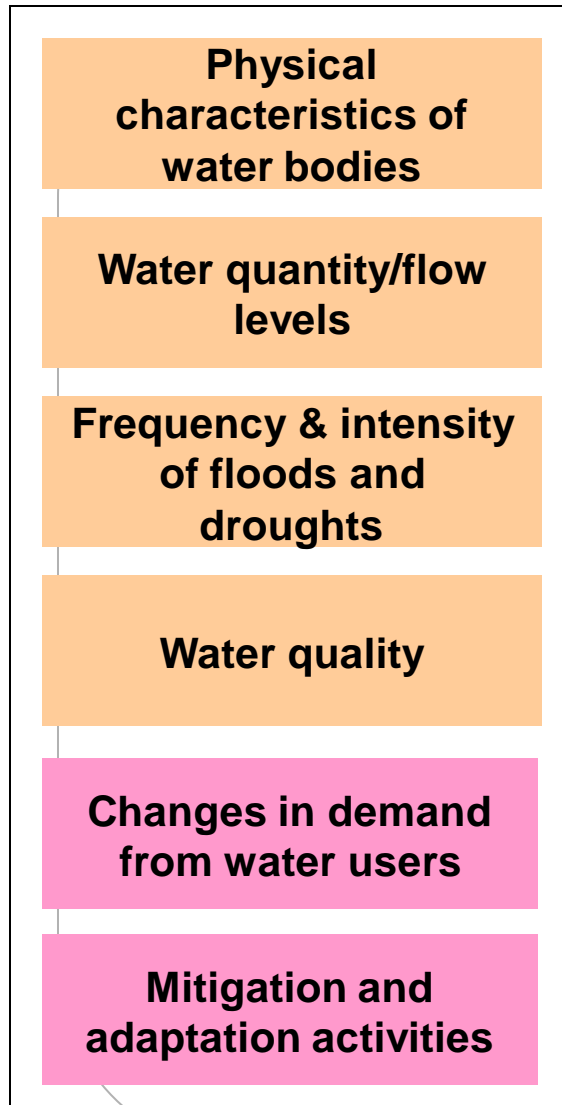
Physical characteristics of water bodies

Water quantity/flow levels

Frequency & intensity of floods and droughts

Water quality

Changes in demand from water users

Mitigation and adaptation activities